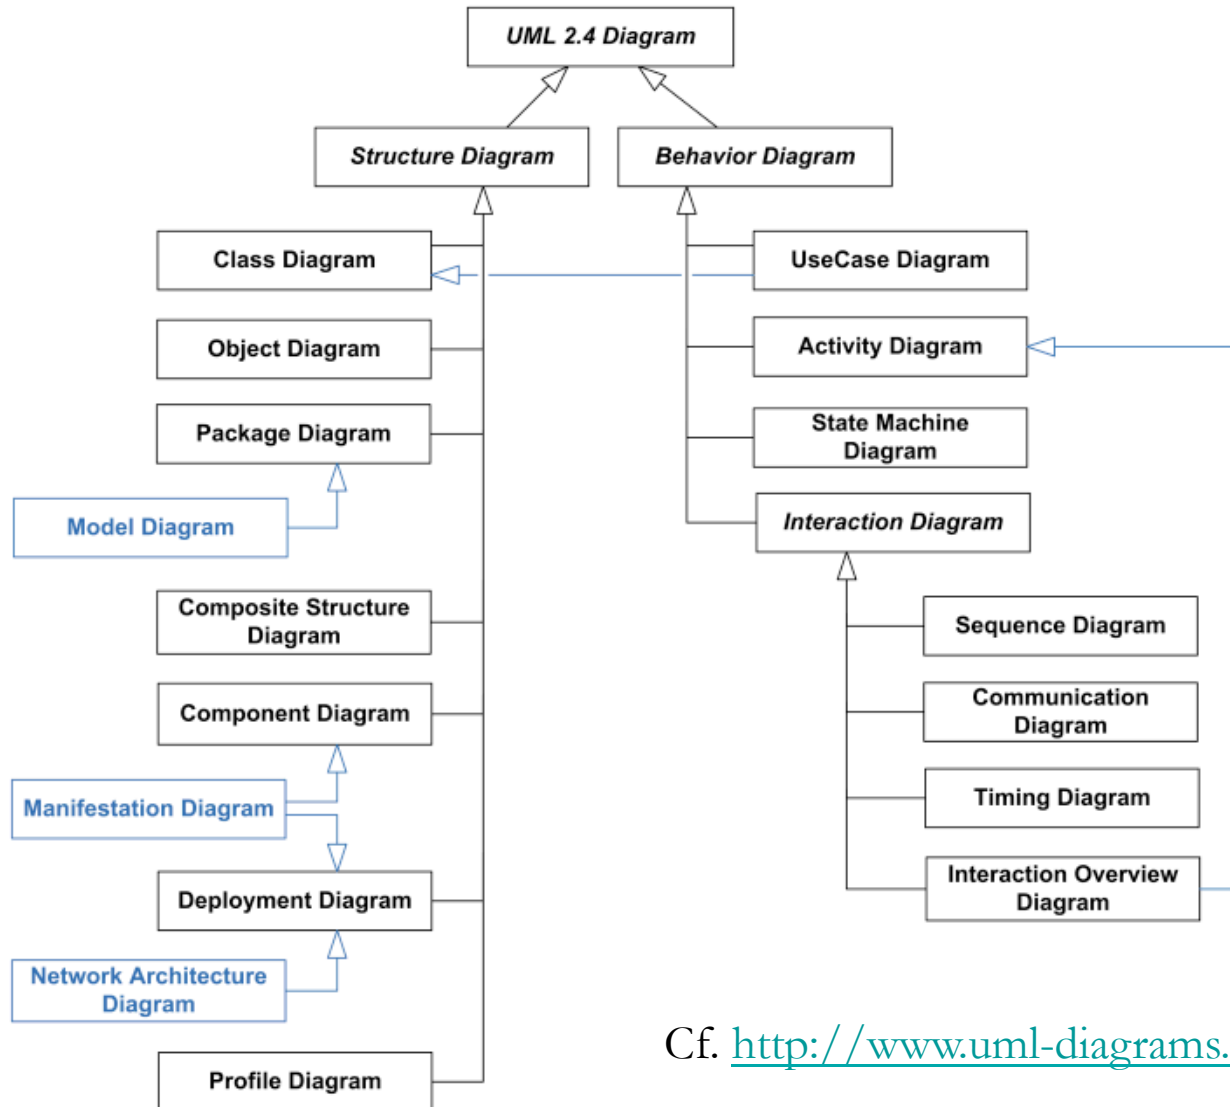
UML 2.4 Diagram

Structure Diagram

Behavior Diagram

Class Diagram

UseCase Diagram

Object Diagram

Activity Diagram

Package Diagram

State Machine Diagram

Model Diagram

Interaction Diagram

Composite Structure Diagram

Sequence Diagram

Component Diagram

Communication Diagram

Manifestation Diagram

Timing Diagram

Deployment Diagram

Interaction Overview Diagram

Network Architecture Diagram

Profile Diagram

Cf. http://www.uml-diagrams.